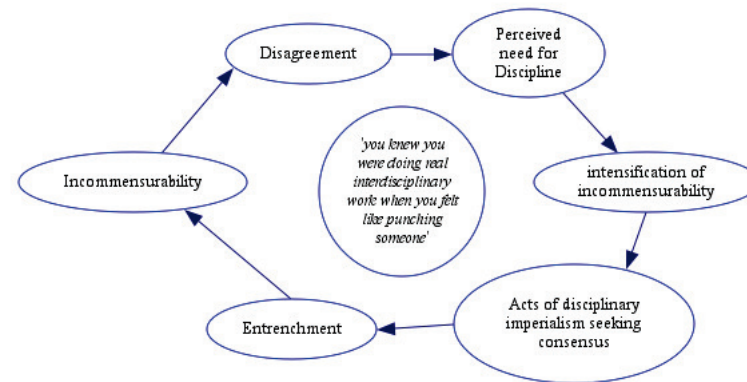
Disagreement

Perceived need for Discipline

intensification of incommensurability

Acts of disciplinary imperialism seeking consensus

Entrenchment

Incommensurability

'you knew you were doing real interdisciplinary work when you felt like punching someone'